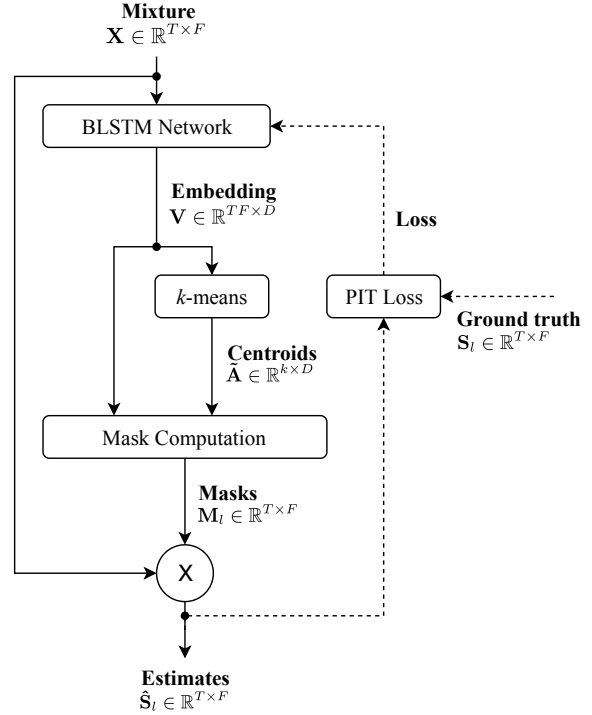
**Mixture**
$\mathbf{X} \in \mathbb{R}^{T \times F}$

BLSTM Network

**Embedding**
$\mathbf{V} \in \mathbb{R}^{TF \times D}$

**Loss**

$k$-means

PIT Loss

**Ground truth**
$\mathbf{S}_l \in \mathbb{R}^{T \times F}$

**Centroids**
$\tilde{\mathbf{A}} \in \mathbb{R}^{k \times D}$

Mask Computation

**Masks**
$\mathbf{M}_l \in \mathbb{R}^{T \times F}$

X

**Estimates**
$\hat{\mathbf{S}}_l \in \mathbb{R}^{T \times F}$